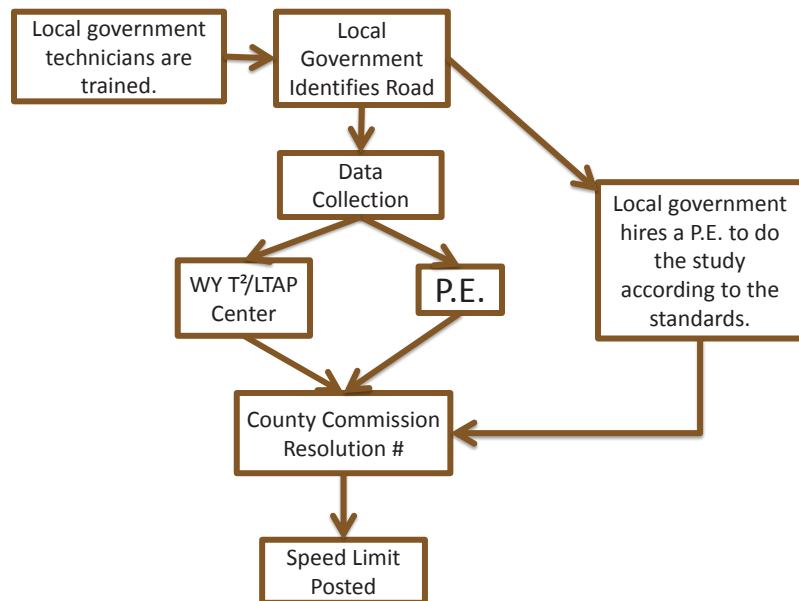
Local government technicians are trained.

Local Government Identifies Road

Data Collection

Local government hires a P.E. to do the study according to the standards.

WY $T^2$/LTAP Center

P.E.

County Commission Resolution #

Speed Limit Posted